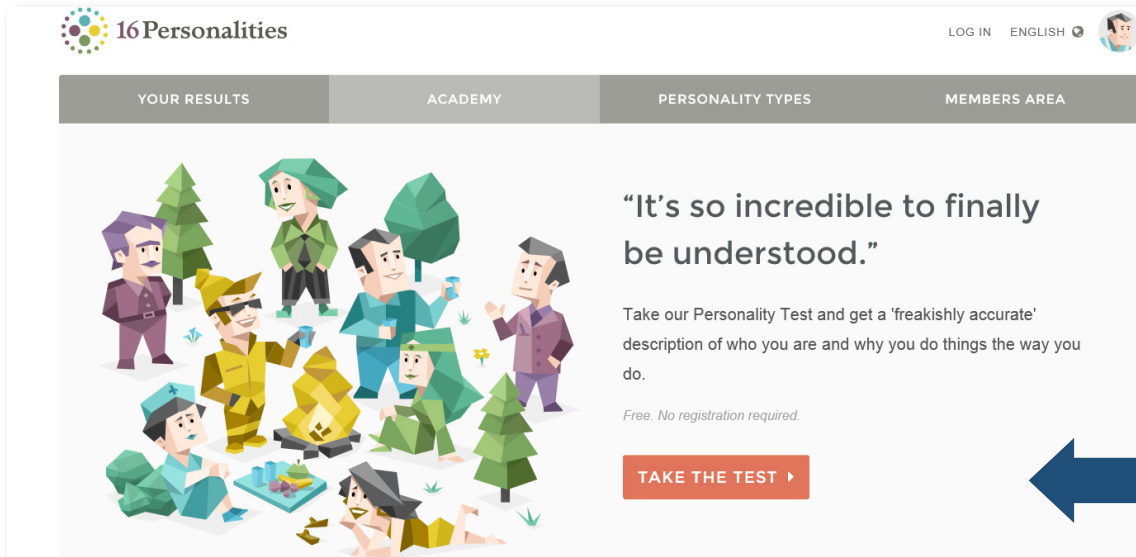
16Personalities

LOG IN ENGLISH

YOUR RESULTS ACADEMY PERSONALITY TYPES MEMBERS AREA

“It’s so incredible to finally be understood.”

Take our Personality Test and get a 'freakishly accurate' description of who you are and why you do things the way you do.

Free. No registration required.

TAKE THE TEST ›